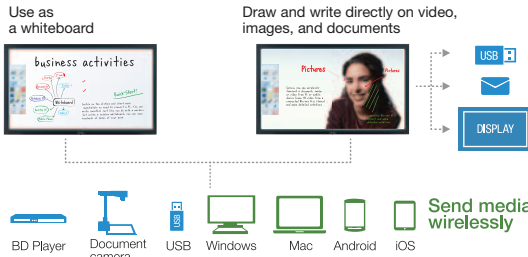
Use as a whiteboard

business activities

Whiteboard

Draw and write directly on video, images, and documents

Pictures

USB

DISPLAY

BD Player

Document camera

USB

USB

Windows

Mac

Android

iOS

Send media wirelessly